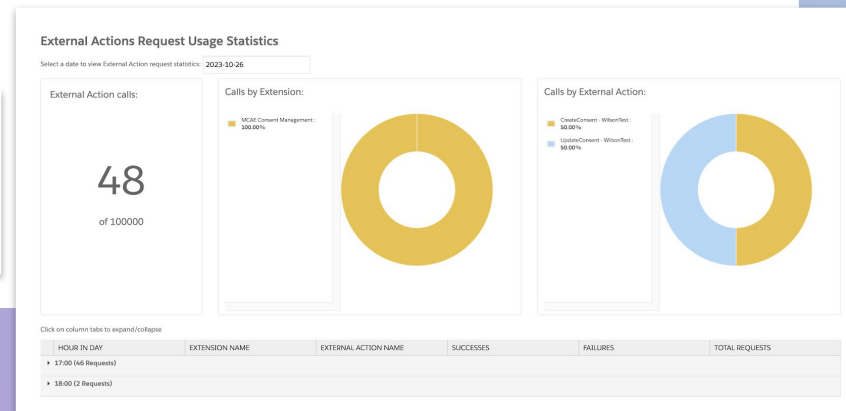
External Actions Request Usage Statistics

Select a date to view External Action request statistics: 2023-10-26

External Action calls:

48

of 100000

Calls by Extension:

MCAE Consent Management : 100.00%

Calls by External Action:

CreateConsent - WilsonTest : 50.00%

UpdateConsent - WilsonTest : 50.00%

Click on column tabs to expand/collapse

| HOUR IN DAY | EXTENSION NAME | EXTERNAL ACTION NAME | SUCCESSES | FAILURES | TOTAL REQUESTS |
|---|---|---|---|---|---|
| ▸ 17:00 (46 Requests) | | | | | |
| ▸ 18:00 (2 Requests) | | | | | |